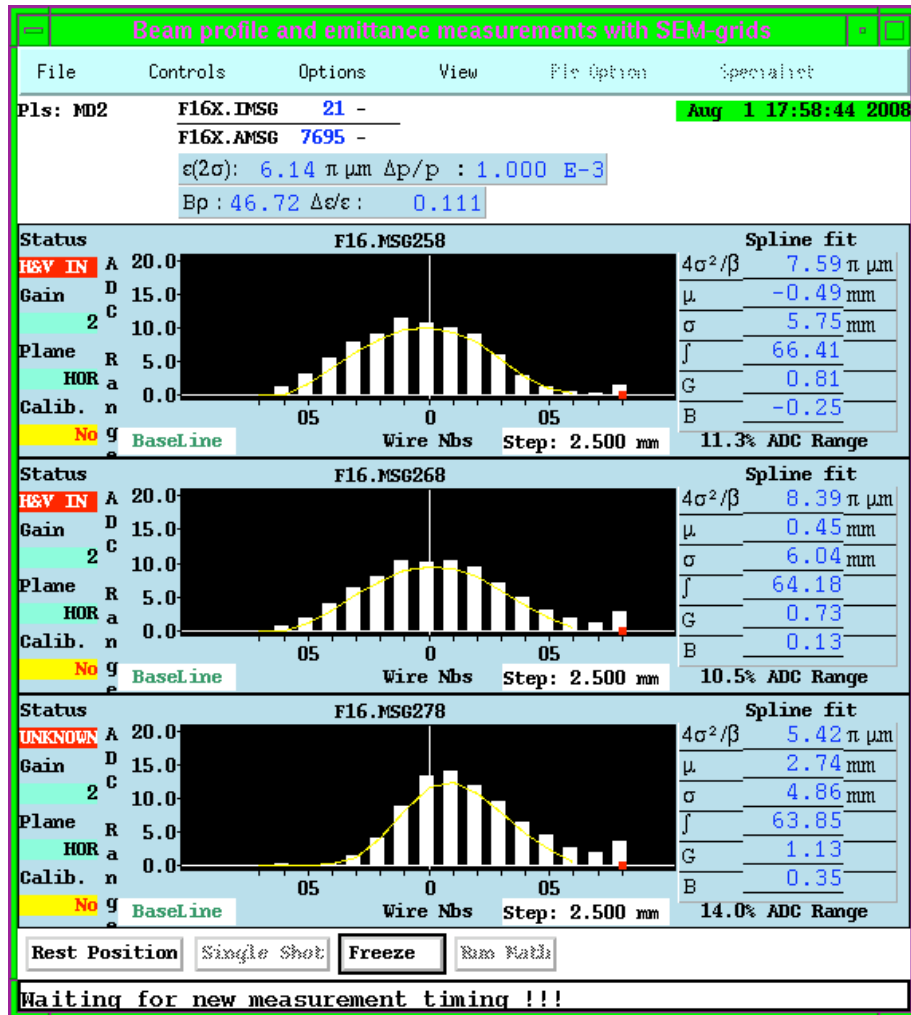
Beam profile and emittance measurements with SEM-grids

File Controls Options View Pls Option Specialist

Pls: MD2

F16X.IMSG 21 -
F16X.AMSG 7695 -

Aug 1 17:58:44 2008

ε(2σ): 6.14 π µm Δp/p : 1.000 E-3
Bρ : 46.72 Δε/ε : 0.111

Status
H&V IN
Gain
2
Plane
HOR
Calib.
No
ADC Range

F16.MSG258
20.0
15.0
10.0
5.0
0.0
05 0 05
BaseLine Wire Nbs Step: 2.500 mm

Spline fit
| | | |
|---|---|---|
| $4\sigma^2/\beta$ | 7.59 | π µm |
| µ | -0.49 | mm |
| σ | 5.75 | mm |
| ∫ | 66.41 | |
| G | 0.81 | |
| B | -0.25 | |

11.3% ADC Range

Status
H&V IN
Gain
2
Plane
HOR
Calib.
No
ADC Range

F16.MSG268
20.0
15.0
10.0
5.0
0.0
05 0 05
BaseLine Wire Nbs Step: 2.500 mm

Spline fit
| | | |
|---|---|---|
| $4\sigma^2/\beta$ | 8.39 | π µm |
| µ | 0.45 | mm |
| σ | 6.04 | mm |
| ∫ | 64.18 | |
| G | 0.73 | |
| B | 0.13 | |

10.5% ADC Range

Status
UNKNOWN
Gain
2
Plane
HOR
Calib.
No
ADC Range

F16.MSG278
20.0
15.0
10.0
5.0
0.0
05 0 05
BaseLine Wire Nbs Step: 2.500 mm

Spline fit
| | | |
|---|---|---|
| $4\sigma^2/\beta$ | 5.42 | π µm |
| µ | 2.74 | mm |
| σ | 4.86 | mm |
| ∫ | 63.85 | |
| G | 1.13 | |
| B | 0.35 | |

14.0% ADC Range

Rest Position Single Shot Freeze Run Math

Waiting for new measurement timing !!!